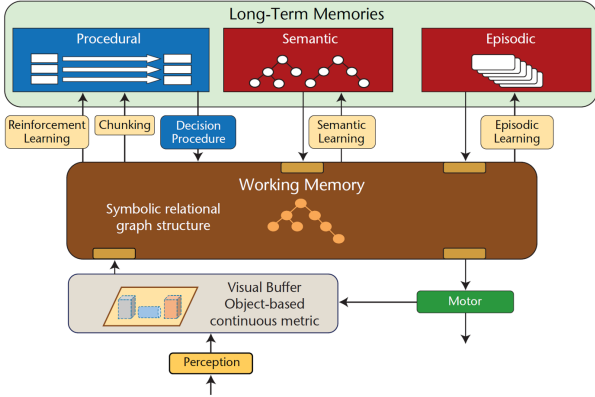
Long-Term Memories

Procedural

Semantic

Episodic

Reinforcement Learning

Chunking

Decision Procedure

Semantic Learning

Episodic Learning

Working Memory

Symbolic relational graph structure

Visual Buffer
Object-based continuous metric

Motor

Perception